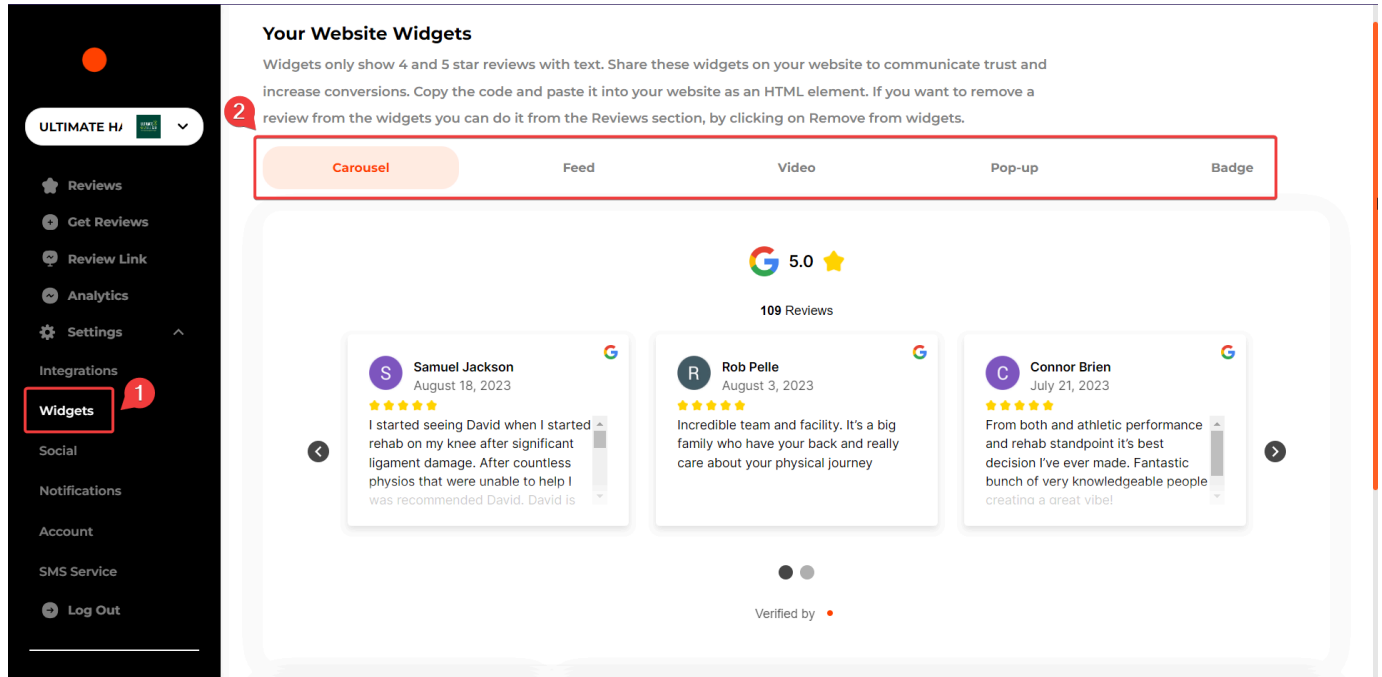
ULTIMATE H/

Reviews
Get Reviews
Review Link
Analytics
Settings
Integrations
Widgets
Social
Notifications
Account
SMS Service
Log Out

1

Your Website Widgets

Widgets only show 4 and 5 star reviews with text. Share these widgets on your website to communicate trust and increase conversions. Copy the code and paste it into your website as an HTML element. If you want to remove a review from the widgets you can do it from the Reviews section, by clicking on Remove from widgets.

2

Carousel | Feed | Video | Pop-up | Badge

5.0

109 Reviews

S Samuel Jackson
August 18, 2023
I started seeing David when I started rehab on my knee after significant ligament damage. After countless physios that were unable to help I was recommended David. David is

R Rob Pelle
August 3, 2023
Incredible team and facility. It's a big family who have your back and really care about your physical journey

C Connor Brien
July 21, 2023
From both and athletic performance and rehab standpoint it's best decision I've ever made. Fantastic bunch of very knowledgeable people creating a great vibe!

Verified by